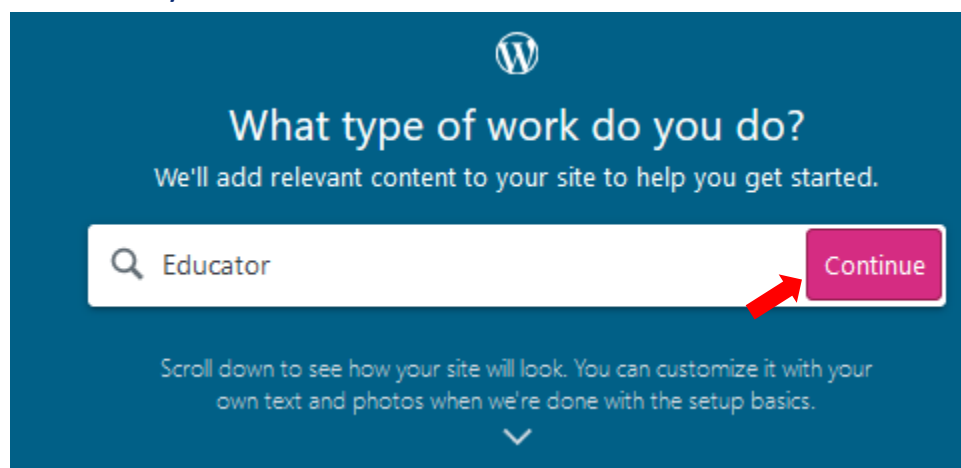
What type of work do you do?

We'll add relevant content to your site to help you get started.

Educator

Continue

Scroll down to see how your site will look. You can customize it with your own text and photos when we're done with the setup basics.